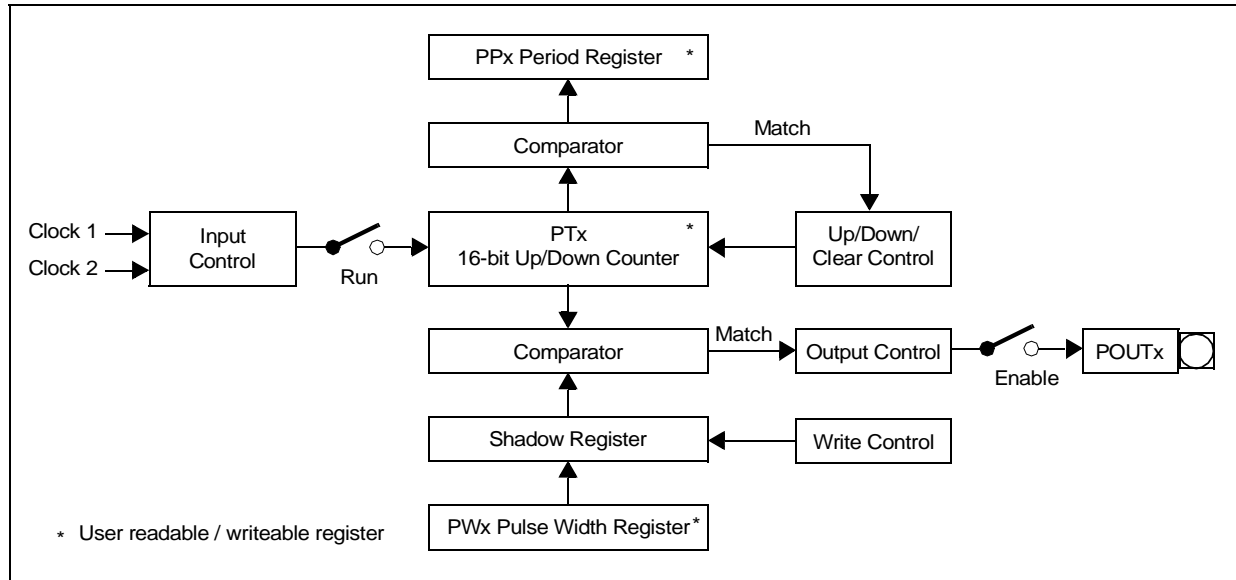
PPx Period Register *

Comparator

Match

Clock 1

Clock 2

Input Control

Run

PTx 16-bit Up/Down Counter *

Up/Down/ Clear Control

Comparator

Match

Output Control

Enable

POUTx

Shadow Register

Write Control

* User readable / writeable register

PWx Pulse Width Register*